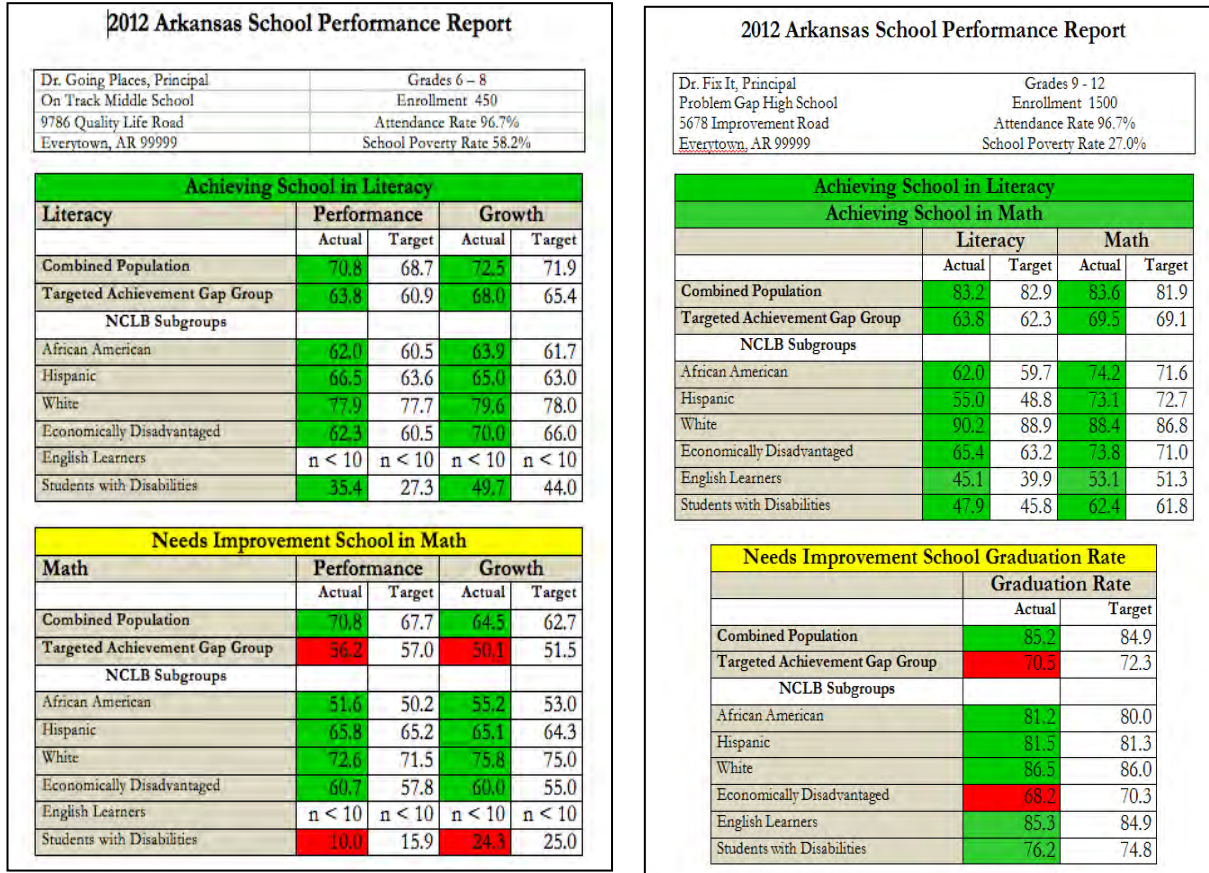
2012 Arkansas School Performance Report

| Dr. Going Places, Principal | Grades 6 – 8 |
|---|---|
| On Track Middle School | Enrollment 450 |
| 9786 Quality Life Road | Attendance Rate 96.7% |
| Everytown, AR 99999 | School Poverty Rate 58.2% |

Achieving School in Literacy

| Literacy | Performance | | Growth | |
|---|---|---|---|---|
| | Actual | Target | Actual | Target |
| Combined Population | 70.8 | 68.7 | 72.5 | 71.9 |
| Targeted Achievement Gap Group | 63.8 | 60.9 | 68.0 | 65.4 |
| NCLB Subgroups | | | | |
| African American | 62.0 | 60.5 | 63.9 | 61.7 |
| Hispanic | 66.5 | 63.6 | 65.0 | 63.0 |
| White | 77.9 | 77.7 | 79.6 | 78.0 |
| Economically Disadvantaged | 62.3 | 60.5 | 70.0 | 66.0 |
| English Learners | n < 10 | n < 10 | n < 10 | n < 10 |
| Students with Disabilities | 35.4 | 27.3 | 49.7 | 44.0 |

Needs Improvement School in Math

| Math | Performance | | Growth | |
|---|---|---|---|---|
| | Actual | Target | Actual | Target |
| Combined Population | 70.8 | 67.7 | 64.5 | 62.7 |
| Targeted Achievement Gap Group | 56.2 | 57.0 | 50.1 | 51.5 |
| NCLB Subgroups | | | | |
| African American | 51.6 | 50.2 | 55.2 | 53.0 |
| Hispanic | 65.8 | 65.2 | 65.1 | 64.3 |
| White | 72.6 | 71.5 | 75.8 | 75.0 |
| Economically Disadvantaged | 60.7 | 57.8 | 60.0 | 55.0 |
| English Learners | n < 10 | n < 10 | n < 10 | n < 10 |
| Students with Disabilities | 10.0 | 15.9 | 24.3 | 25.0 |

2012 Arkansas School Performance Report

| Dr. Fix It, Principal | Grades 9 - 12 |
|---|---|
| Problem Gap High School | Enrollment 1500 |
| 5678 Improvement Road | Attendance Rate 96.7% |
| Everytown, AR 99999 | School Poverty Rate 27.0% |

Achieving School in Literacy
Achieving School in Math

| | Literacy | | Math | |
|---|---|---|---|---|
| | Actual | Target | Actual | Target |
| Combined Population | 83.2 | 82.9 | 83.6 | 81.9 |
| Targeted Achievement Gap Group | 63.8 | 62.3 | 69.5 | 69.1 |
| NCLB Subgroups | | | | |
| African American | 62.0 | 59.7 | 74.2 | 71.6 |
| Hispanic | 55.0 | 48.8 | 73.1 | 72.7 |
| White | 90.2 | 88.9 | 88.4 | 86.8 |
| Economically Disadvantaged | 65.4 | 63.2 | 73.8 | 71.0 |
| English Learners | 45.1 | 39.9 | 53.1 | 51.3 |
| Students with Disabilities | 47.9 | 45.8 | 62.4 | 61.8 |

Needs Improvement School Graduation Rate

| | Graduation Rate | |
|---|---|---|
| | Actual | Target |
| Combined Population | 85.2 | 84.9 |
| Targeted Achievement Gap Group | 70.5 | 72.3 |
| NCLB Subgroups | | |
| African American | 81.2 | 80.0 |
| Hispanic | 81.5 | 81.3 |
| White | 86.5 | 86.0 |
| Economically Disadvantaged | 68.2 | 70.3 |
| English Learners | 85.3 | 84.9 |
| Students with Disabilities | 76.2 | 74.8 |